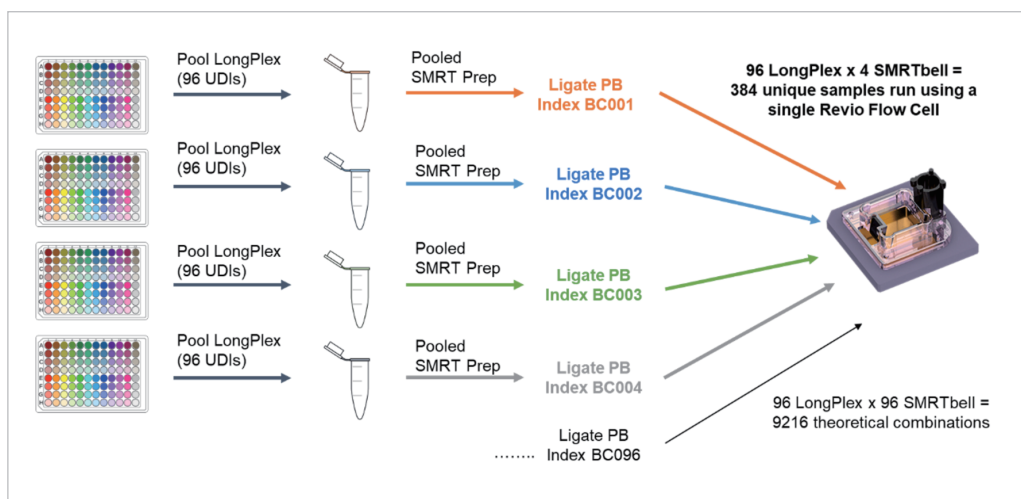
Pool LongPlex (96 UDIs)

Pooled SMRT Prep

Ligate PB Index BC001

96 LongPlex x 4 SMRTbell = 384 unique samples run using a single Revio Flow Cell

Pool LongPlex (96 UDIs)

Pooled SMRT Prep

Ligate PB Index BC002

Pool LongPlex (96 UDIs)

Pooled SMRT Prep

Ligate PB Index BC003

Pool LongPlex (96 UDIs)

Pooled SMRT Prep

Ligate PB Index BC004

96 LongPlex x 96 SMRTbell = 9216 theoretical combinations

Ligate PB Index BC096